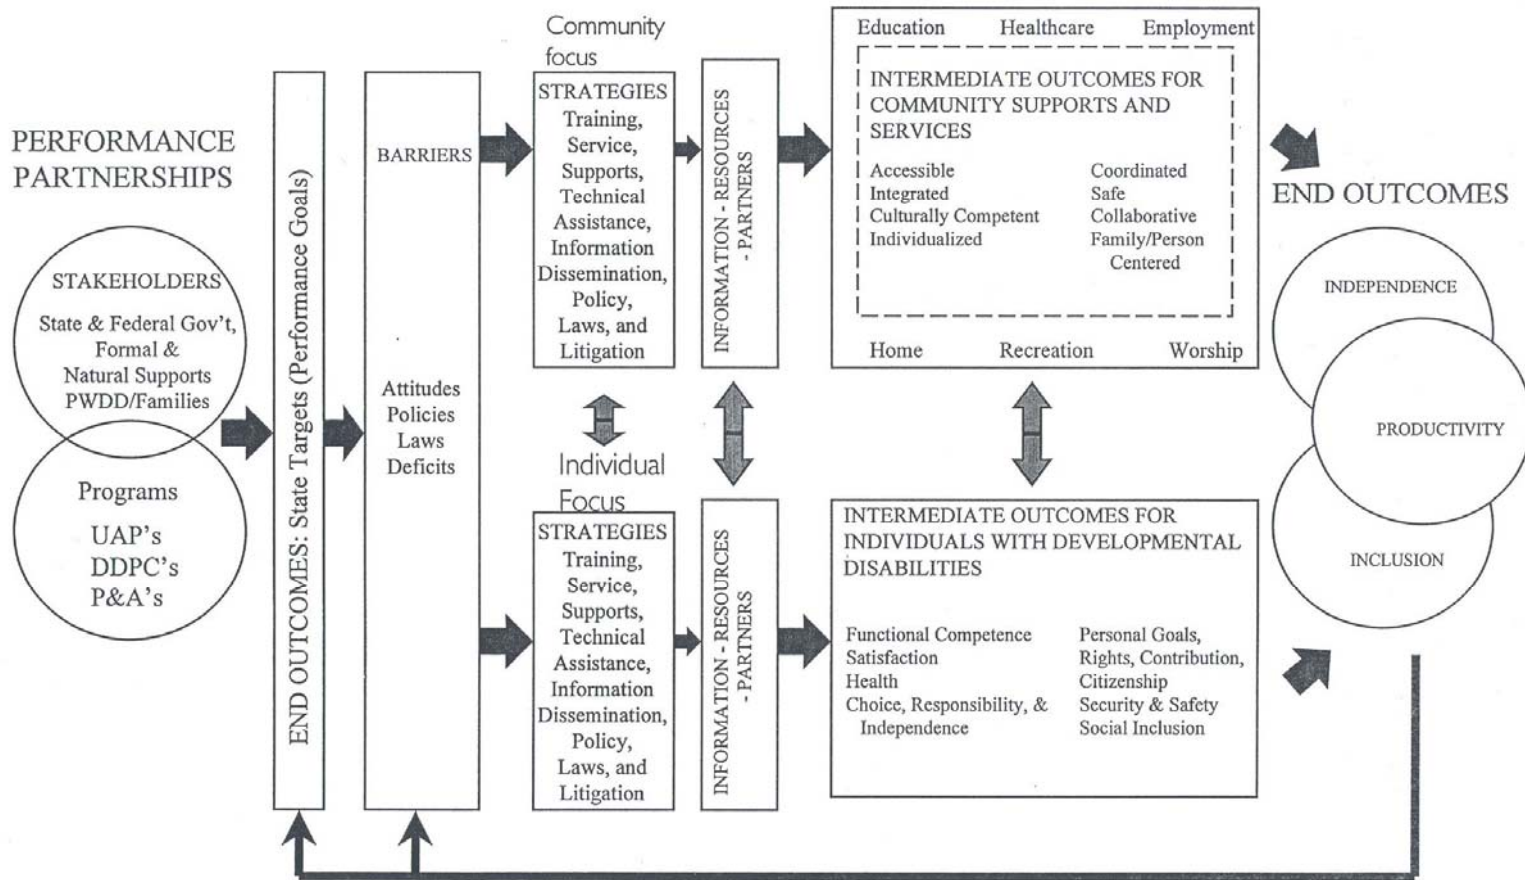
PERFORMANCE PARTNERSHIPS

STAKEHOLDERS
State & Federal Gov't, Formal & Natural Supports PWDD/Families

Programs
UAP's
DDPC's
P&A's

END OUTCOMES: State Targets (Performance Goals)

BARRIERS

Attitudes
Policies
Laws
Deficits

Community focus

STRATEGIES
Training, Service, Supports, Technical Assistance, Information Dissemination, Policy, Laws, and Litigation

INFORMATION - RESOURCES - PARTNERS

Education Healthcare Employment

INTERMEDIATE OUTCOMES FOR COMMUNITY SUPPORTS AND SERVICES

Accessible
Integrated
Culturally Competent
Individualized

Coordinated
Safe
Collaborative
Family/Person Centered

Home Recreation Worship

Individual Focus

STRATEGIES
Training, Service, Supports, Technical Assistance, Information Dissemination, Policy, Laws, and Litigation

INFORMATION - RESOURCES - PARTNERS

INTERMEDIATE OUTCOMES FOR INDIVIDUALS WITH DEVELOPMENTAL DISABILITIES

Functional Competence
Satisfaction
Health
Choice, Responsibility, & Independence

Personal Goals, Rights, Contribution, Citizenship
Security & Safety
Social Inclusion

END OUTCOMES

INDEPENDENCE
PRODUCTIVITY
INCLUSION